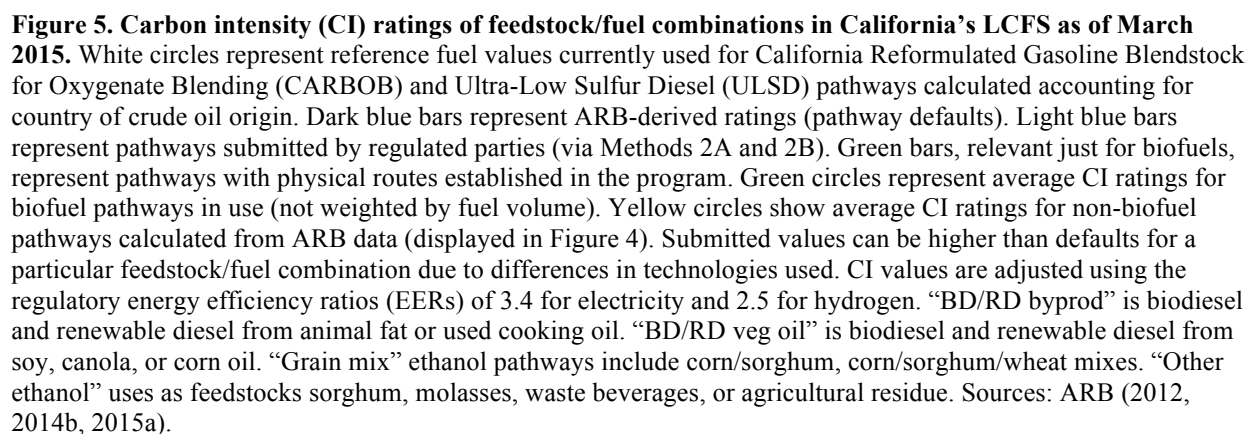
**Figure 5. Carbon intensity (CI) ratings of feedstock/fuel combinations in California's LCFS as of March 2015.** White circles represent reference fuel values currently used for California Reformulated Gasoline Blendstock for Oxygenate Blending (CARBOB) and Ultra-Low Sulfur Diesel (ULSD) pathways calculated accounting for country of crude oil origin. Dark blue bars represent ARB-derived ratings (pathway defaults). Light blue bars represent pathways submitted by regulated parties (via Methods 2A and 2B). Green bars, relevant just for biofuels, represent pathways with physical routes established in the program. Green circles represent average CI ratings for biofuel pathways in use (not weighted by fuel volume). Yellow circles show average CI ratings for non-biofuel pathways calculated from ARB data (displayed in Figure 4). Submitted values can be higher than defaults for a particular feedstock/fuel combination due to differences in technologies used. CI values are adjusted using the regulatory energy efficiency ratios (EERs) of 3.4 for electricity and 2.5 for hydrogen. "BD/RD byprod" is biodiesel and renewable diesel from animal fat or used cooking oil. "BD/RD veg oil" is biodiesel and renewable diesel from soy, canola, or corn oil. "Grain mix" ethanol pathways include corn/sorghum, corn/sorghum/wheat mixes. "Other ethanol" uses as feedstocks sorghum, molasses, waste beverages, or agricultural residue. Sources: ARB (2012, 2014b, 2015a).